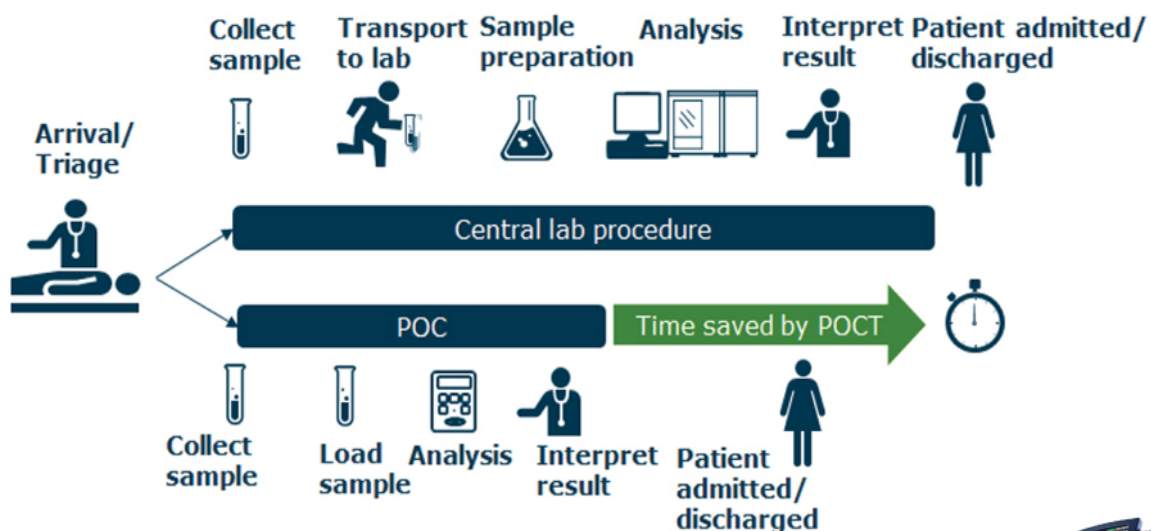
Collect sample

Transport to lab

Sample preparation

Analysis

Interpret result

Patient admitted/ discharged

Arrival/ Triage

Central lab procedure

POC

Time saved by POCT

Collect sample

Load sample

Analysis

Interpret result

Patient admitted/ discharged